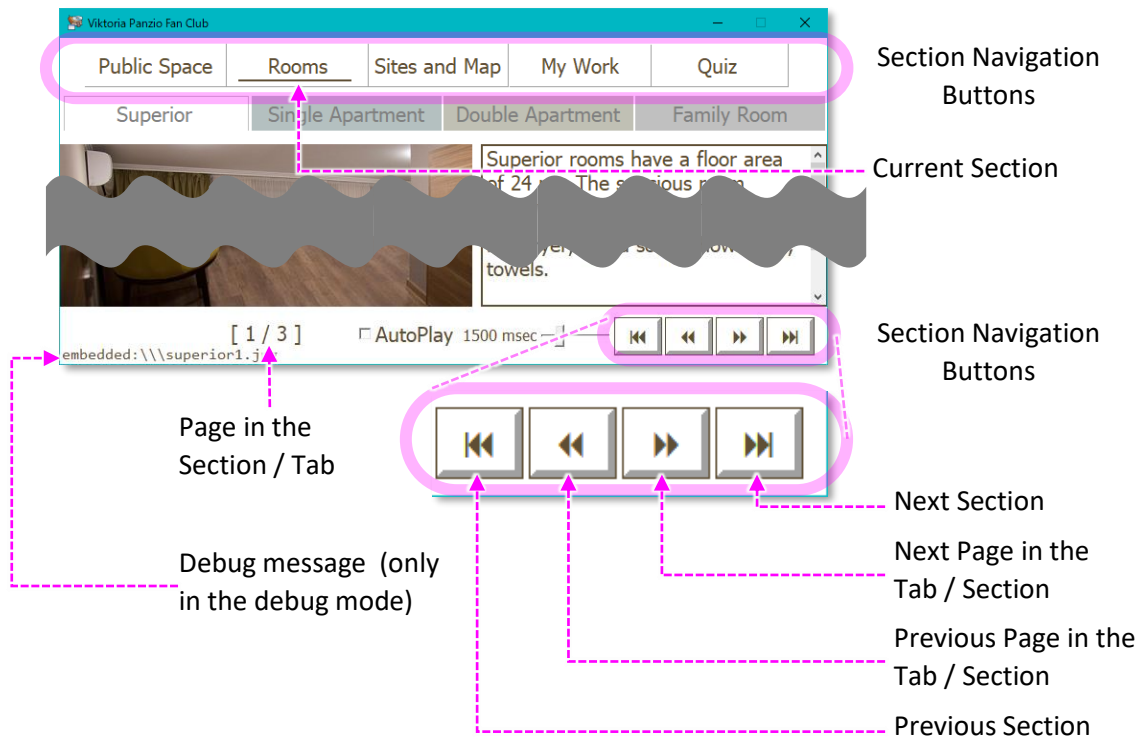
Viktoria Panzio Fan Club

Public Space | Rooms | Sites and Map | My Work | Quiz

Section Navigation Buttons

Superior | Single Apartment | Double Apartment | Family Room

Superior rooms have a floor area of 24 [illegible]. The sp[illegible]ious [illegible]

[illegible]

towels.

Current Section

[ 1 / 3 ]

AutoPlay 1500 msec

Section Navigation Buttons

embedded:\\\superior1.j

Page in the Section / Tab

Next Section

Debug message (only in the debug mode)

Next Page in the Tab / Section

Previous Page in the Tab / Section

Previous Section